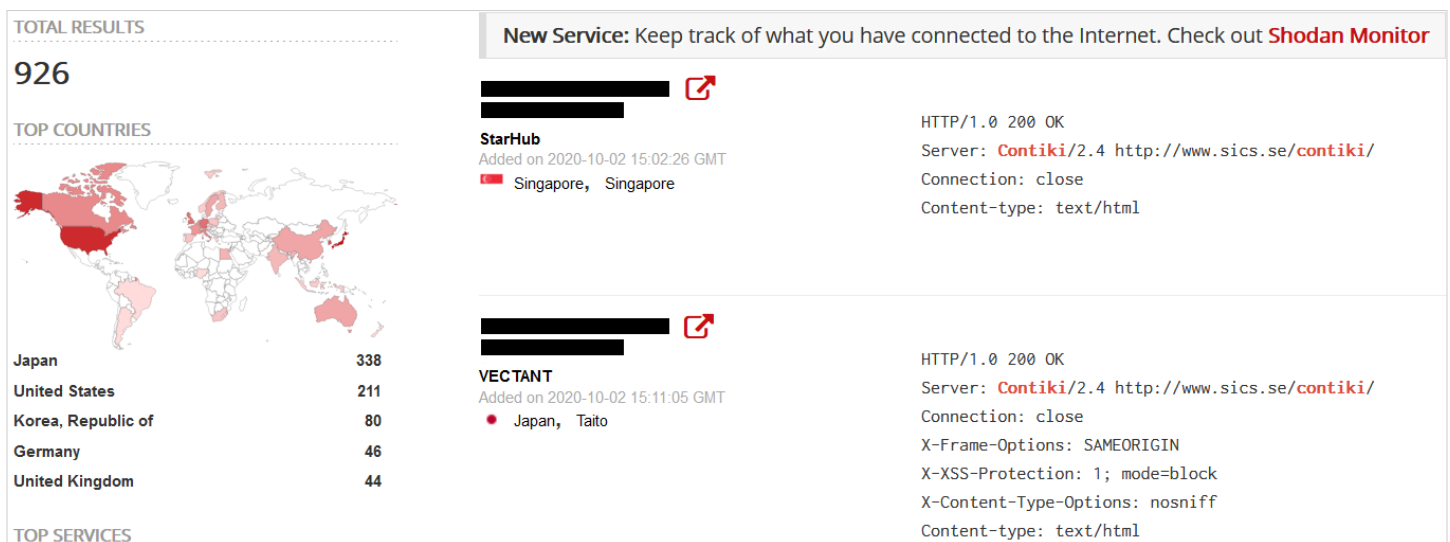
TOTAL RESULTS

926

TOP COUNTRIES

| | |
|---|---|
| Japan | 338 |
| United States | 211 |
| Korea, Republic of | 80 |
| Germany | 46 |
| United Kingdom | 44 |

TOP SERVICES

New Service: Keep track of what you have connected to the Internet. Check out Shodan Monitor

StarHub
Added on 2020-10-02 15:02:26 GMT
Singapore, Singapore

HTTP/1.0 200 OK
Server: Contiki/2.4 http://www.sics.se/contiki/
Connection: close
Content-type: text/html

VECTANT
Added on 2020-10-02 15:11:05 GMT
Japan, Taito

HTTP/1.0 200 OK
Server: Contiki/2.4 http://www.sics.se/contiki/
Connection: close
X-Frame-Options: SAMEORIGIN
X-XSS-Protection: 1; mode=block
X-Content-Type-Options: nosniff
Content-type: text/html